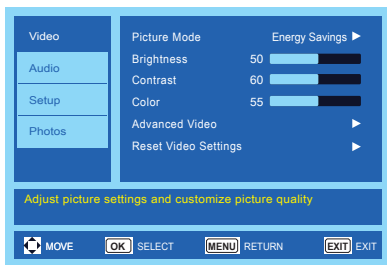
Video
Audio
Setup
Photos

Picture Mode Energy Savings ▶
Brightness 50
Contrast 60
Color 55
Advanced Video ▶
Reset Video Settings ▶

Adjust picture settings and customize picture quality

MOVE OK SELECT MENU RETURN EXIT EXIT